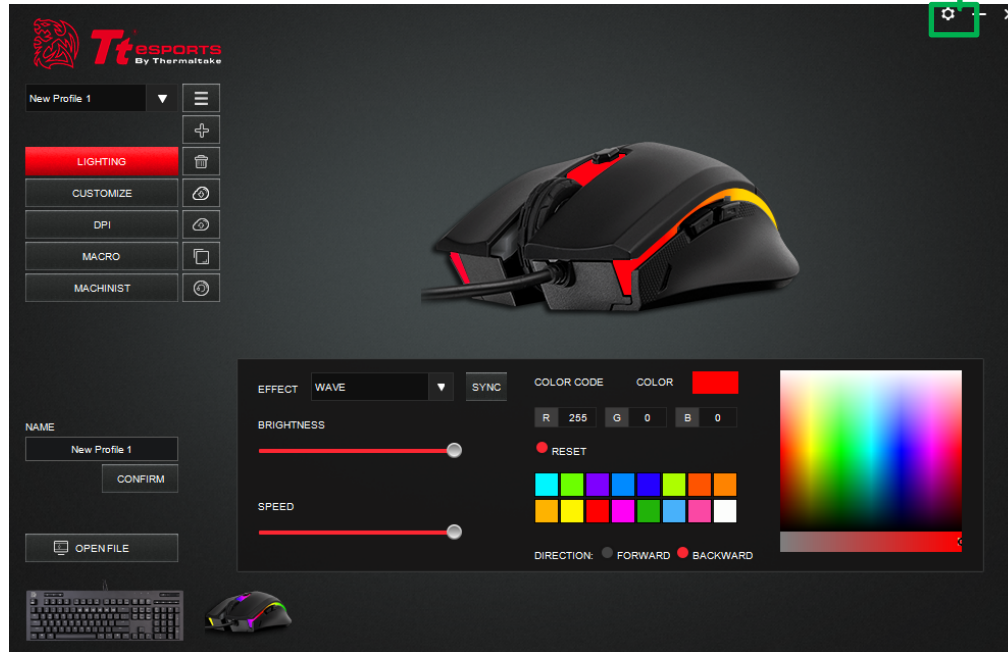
Tt eSPORTS
By Thermaltake

New Profile 1

LIGHTING
CUSTOMIZE
DPI
MACRO
MACHINIST

NAME
New Profile 1
CONFIRM

OPEN FILE

EFFECT
WAVE
SYNC
BRIGHTNESS
SPEED

COLOR CODE
COLOR
R 255
G 0
B 0
RESET

DIRECTION: FORWARD BACKWARD